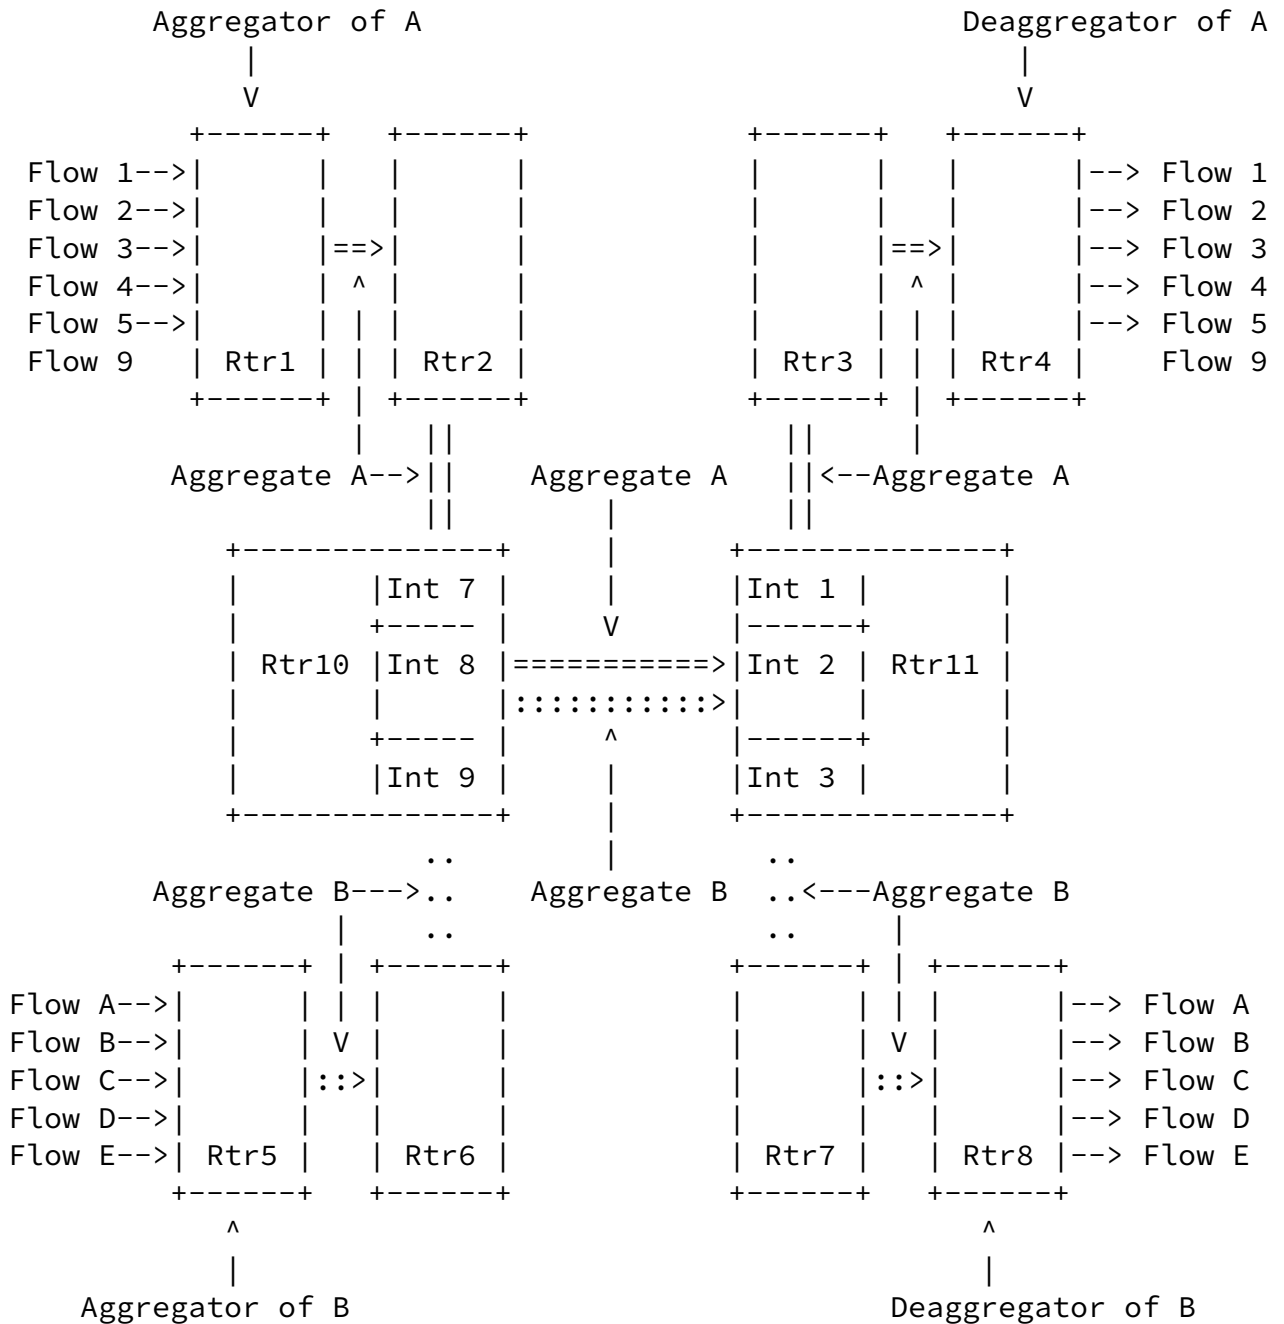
Aggregator of A
V
Deaggregator of A
V

Flow 1-->
Flow 2-->
Flow 3-->
Flow 4-->
Flow 5-->
Flow 9
Rtr1
==>
^
Rtr2

Rtr3
==>
^
Rtr4
--> Flow 1
--> Flow 2
--> Flow 3
--> Flow 4
--> Flow 5
Flow 9

Aggregate A-->
Aggregate A
V
<--Aggregate A

Rtr10
Int 7
Int 8
Int 9
===========>
:::::::::::>
^
Int 1
Int 2
Int 3
Rtr11

Aggregate B--->
Aggregate B
<---Aggregate B

Flow A-->
Flow B-->
Flow C-->
Flow D-->
Flow E-->
Rtr5
V
::>
Rtr6

Rtr7
V
::>
Rtr8
--> Flow A
--> Flow B
--> Flow C
--> Flow D
--> Flow E

^
Aggregator of B
^
Deaggregator of B